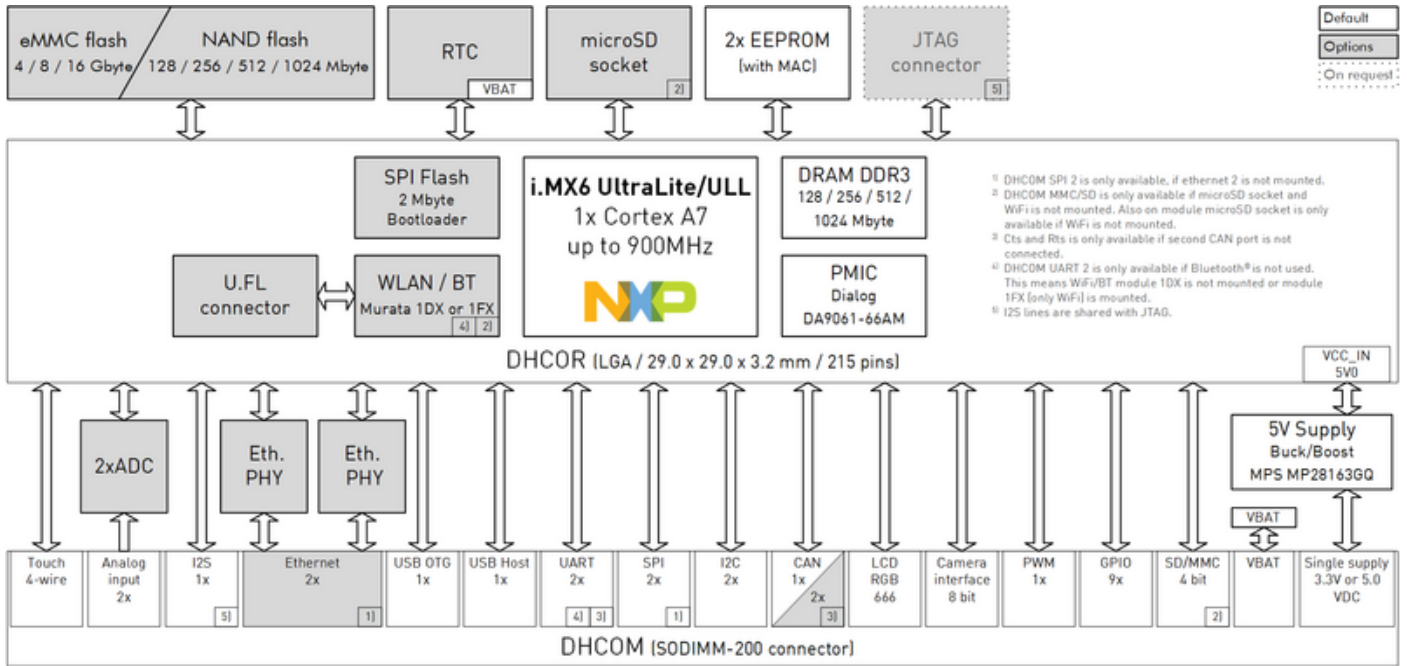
eMMC flash
4 / 8 / 16 Gbyte

NAND flash
128 / 256 / 512 / 1024 Mbyte

RTC
VBAT

microSD socket
2]

2x EEPROM
(with MAC)

JTAG connector
5]

Default
Options
On request

SPI Flash
2 Mbyte
Bootloader

i.MX6 UltraLite/ULL
1x Cortex A7
up to 900MHz

NXP

DRAM DDR3
128 / 256 / 512 / 1024 Mbyte

PMIC
Dialog
DA9061-66AM

U.FL connector

WLAN / BT
Murata 1DX or 1FX
4] 2]

1] DHCOM SPI 2 is only available, if ethernet 2 is not mounted.
2] DHCOM MMC/SD is only available if microSD socket and WiFi is not mounted. Also on module microSD socket is only available if WiFi is not mounted.
3] Cts and Rts is only available if second CAN port is not connected.
4] DHCOM UART 2 is only available if Bluetooth® is not used. This means WiFi/BT module 1DX is not mounted or module 1FX (only WiFi) is mounted.
5] I2S lines are shared with JTAG.

DHCOR (LGA / 29.0 x 29.0 x 3.2 mm / 215 pins)

VCC_IN
5V0

2xADC

Eth. PHY

Eth. PHY

5V Supply
Buck/Boost
MPS MP28163GQ

VBAT

| Touch 4-wire | Analog input 2x | I2S 1x 5] | Ethernet 2x 1] | USB OTG 1x | USB Host 1x | UART 2x 4] 3] | SPI 2x 1] | I2C 2x | CAN 1x 2x 3] | LCD RGB 666 | Camera interface 8 bit | PWM 1x | GPIO 9x | SD/MMC 4 bit 2] | VBAT | Single supply 3.3V or 5.0 VDC |
|---|---|---|---|---|---|---|---|---|---|---|---|---|---|---|---|---|

DHCOM (SODIMM-200 connector)